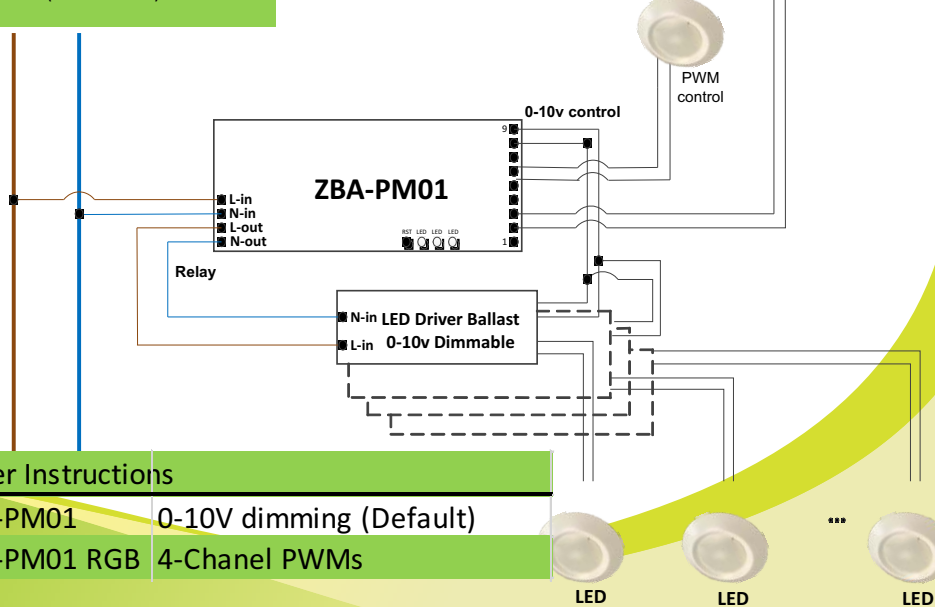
PWM control

0-10v control

9

1

ZBA-PM01

L-in
N-in
L-out
N-out

RST LED LED LED

Relay

N-in
L-in
LED Driver Ballast
0-10v Dimmable

| er Instructions | |
|---|---|
| -PM01 | 0-10V dimming (Default) |
| -PM01 RGB | 4-Chanel PWMs |

...

LED
LED
LED